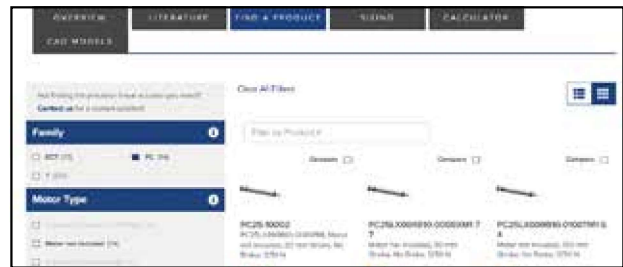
OVERVIEW
LITERATURE
FIND A PRODUCT
SIZING
CALCULATOR
CAD MODELS

Not finding the product(s) you need? Contact us for a custom solution!

Family

RDT (11)
PC (14)
T (##)

Motor Type

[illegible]

Motor not included (14)

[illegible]

Clear All Filters

Filter by Product #

Compare
Compare
Compare

PC25-S0002
PC25, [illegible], Motor not included, 50 mm Stroke, No Brake, STN N

PC25LX0001S10-0000XNM-7 7
Motor not included, 50 mm Stroke, No Brake, STN N

PC25LX0000S10-0100TNM-S 4
Motor not included, 100 mm Stroke, No Brake, STN N